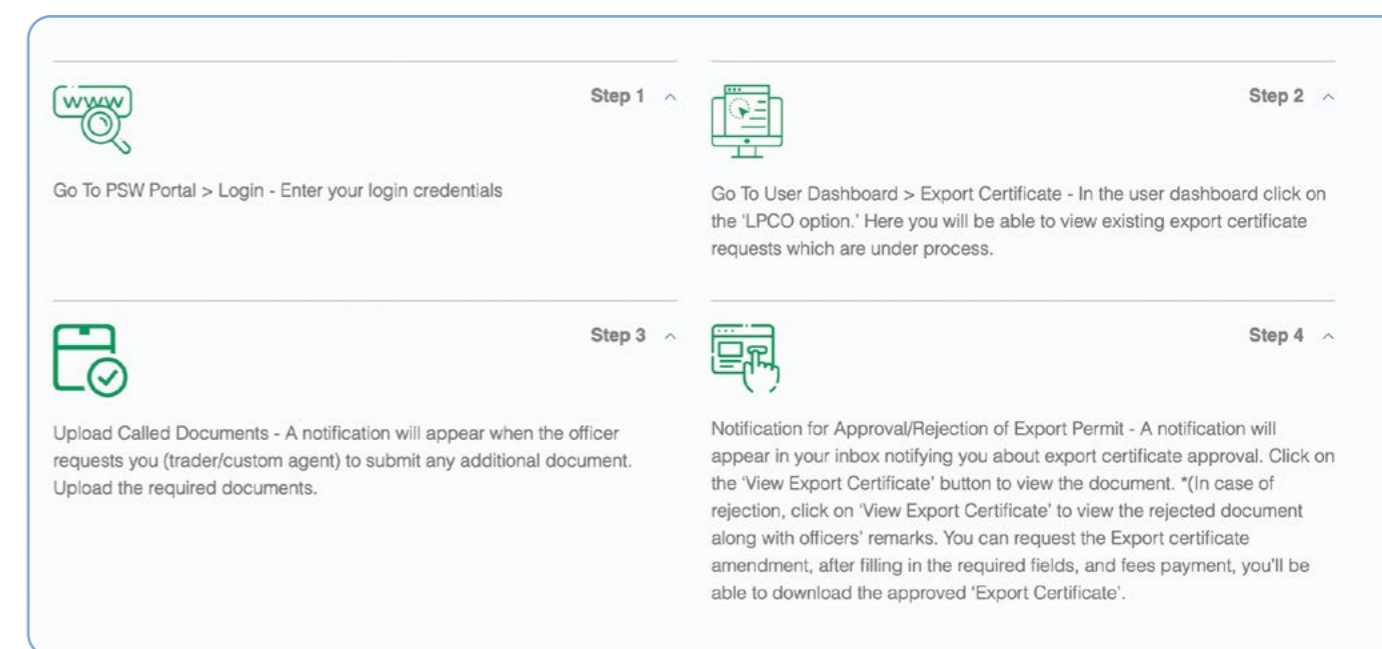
www

Step 1 ^

Go To PSW Portal > Login - Enter your login credentials

Step 2 ^

Go To User Dashboard > Export Certificate - In the user dashboard click on the 'LPCO option.' Here you will be able to view existing export certificate requests which are under process.

Step 3 ^

Upload Called Documents - A notification will appear when the officer requests you (trader/custom agent) to submit any additional document. Upload the required documents.

Step 4 ^

Notification for Approval/Rejection of Export Permit - A notification will appear in your inbox notifying you about export certificate approval. Click on the 'View Export Certificate' button to view the document. *(In case of rejection, click on 'View Export Certificate' to view the rejected document along with officers' remarks. You can request the Export certificate amendment, after filling in the required fields, and fees payment, you'll be able to download the approved 'Export Certificate'.